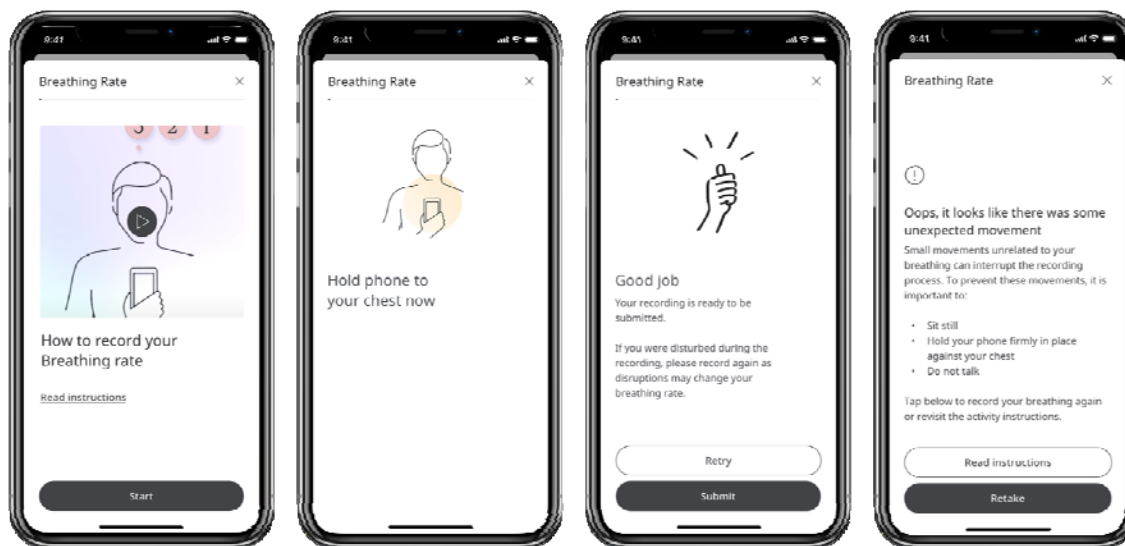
9:41

Breathing Rate ×

3 2 1

How to record your Breathing rate

Read instructions

Start

9:41

Breathing Rate ×

Hold phone to your chest now

9:41

Breathing Rate ×

Good job

Your recording is ready to be submitted.

If you were disturbed during the recording, please record again as disruptions may change your breathing rate.

Retry

Submit

9:41

Breathing Rate ×

!

Oops, it looks like there was some unexpected movement

Small movements unrelated to your breathing can interrupt the recording process. To prevent these movements, it is important to:

• Sit still
• Hold your phone firmly in place against your chest
• Do not talk

Tap below to record your breathing again or revisit the activity instructions.

Read instructions

Retake